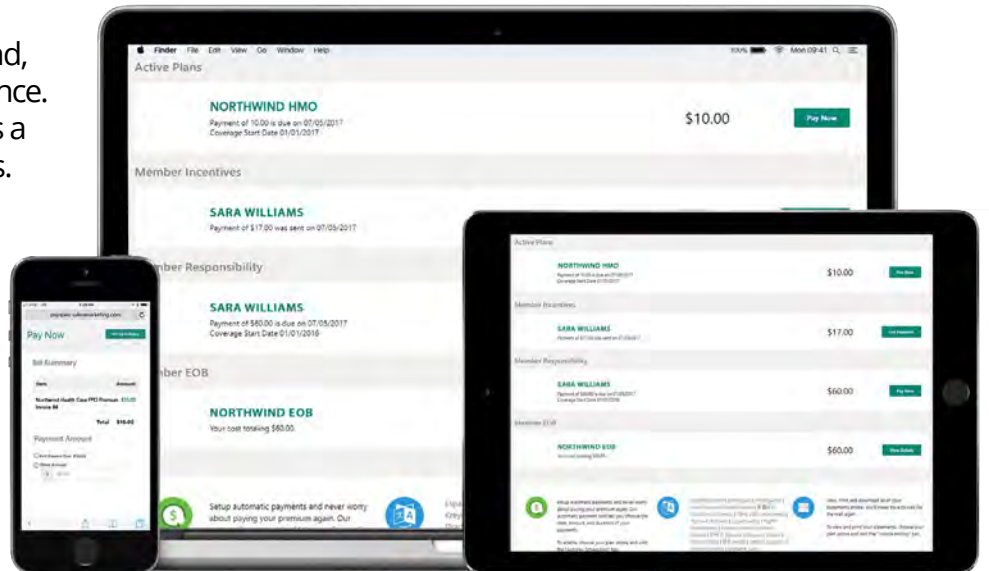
nd,
nce.
s a
s.

Finder File Edit View Go Window Help
100% Mon 09:41

Active Plans

NORTHWIND HMO
Payment of 10.00 is due on 07/05/2017
Coverage Start Date 01/01/2017

$10.00

Pay Now

Member Incentives

SARA WILLIAMS
Payment of $17.00 was sent on 07/05/2017

mber Responsibility

SARA WILLIAMS
Payment of $60.00 is due on 07/05/2017
Coverage Start Date 01/01/2016

mber EOB

NORTHWIND EOB
Your cost totaling $60.00.

Setup automatic payments and never worry about paying your premium again. Our

Active Plans

NORTHWIND HMO
$10.00
Pay Now

Member Incentives

SARA WILLIAMS
$17.00

Member Responsibility

SARA WILLIAMS
$60.00
Pay Now

Member EOB

NORTHWIND EOB
$60.00
View Details

Pay Now

Bill Summary

Item
Amount

Northwind Health Care PPO Premium Invoice
$16.00

Total
$16.00

Payment Amount

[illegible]